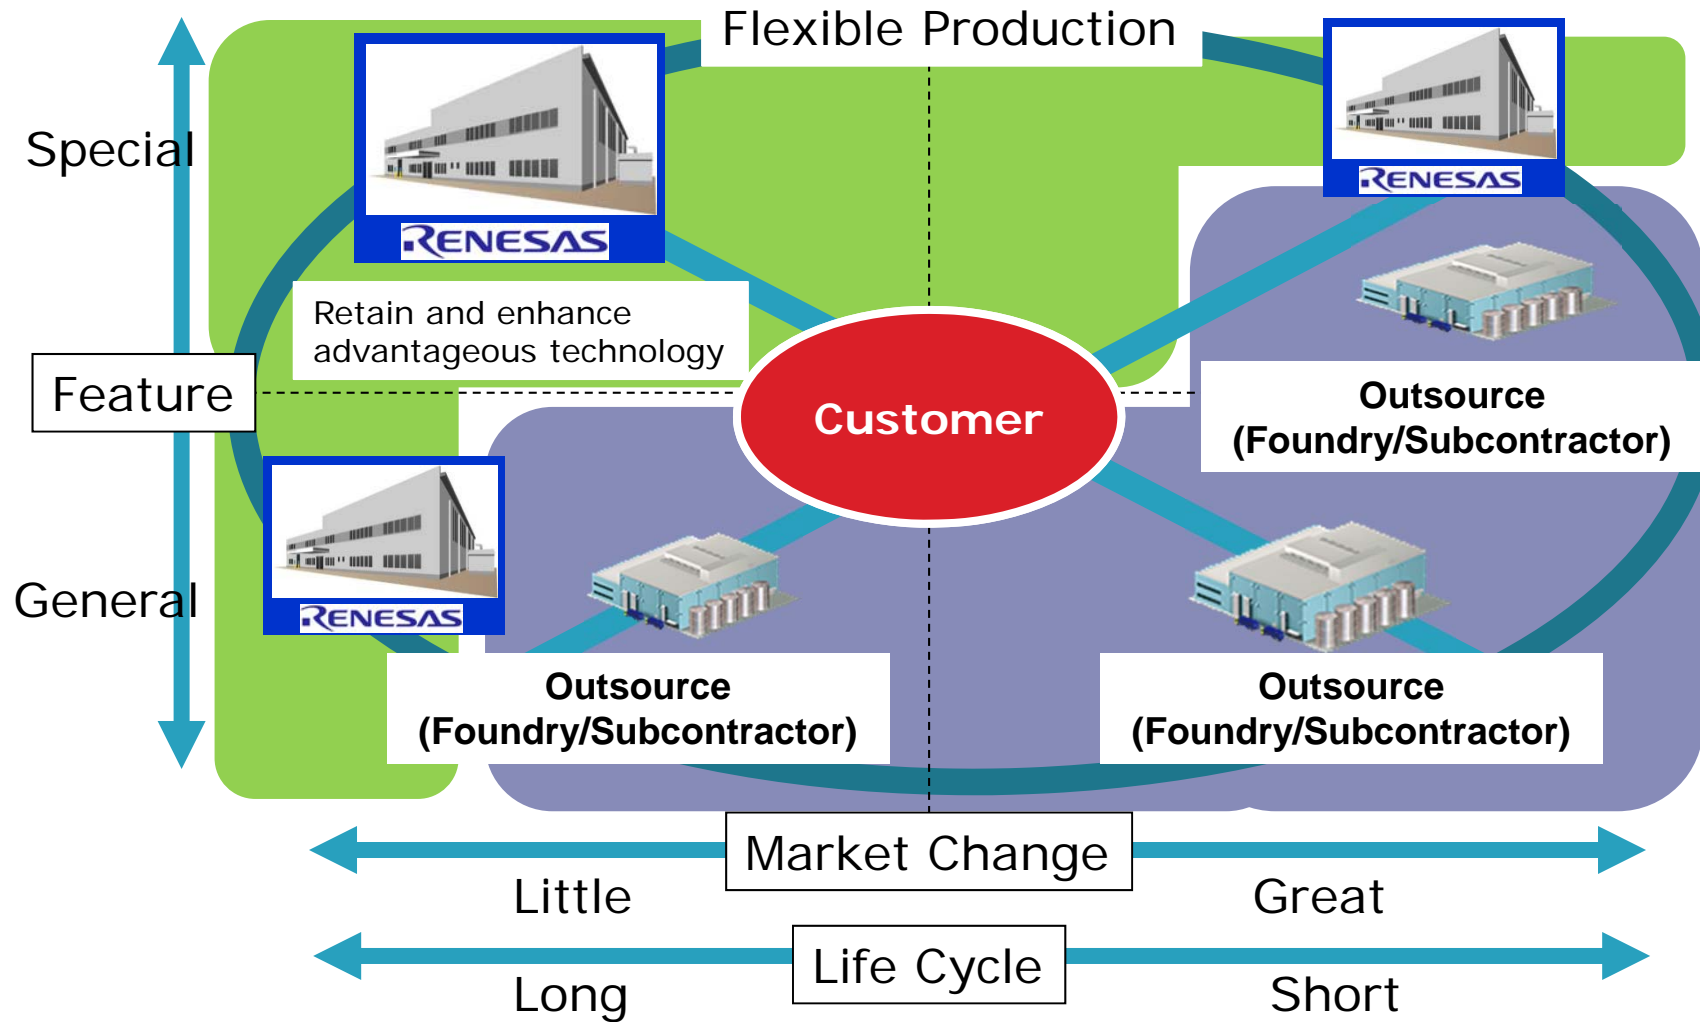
Flexible Production

Special

Feature

General

RENESAS

Retain and enhance advantageous technology

RENESAS

RENESAS

Customer

Outsource (Foundry/Subcontractor)

Outsource (Foundry/Subcontractor)

Outsource (Foundry/Subcontractor)

Market Change

Little

Great

Life Cycle

Long

Short